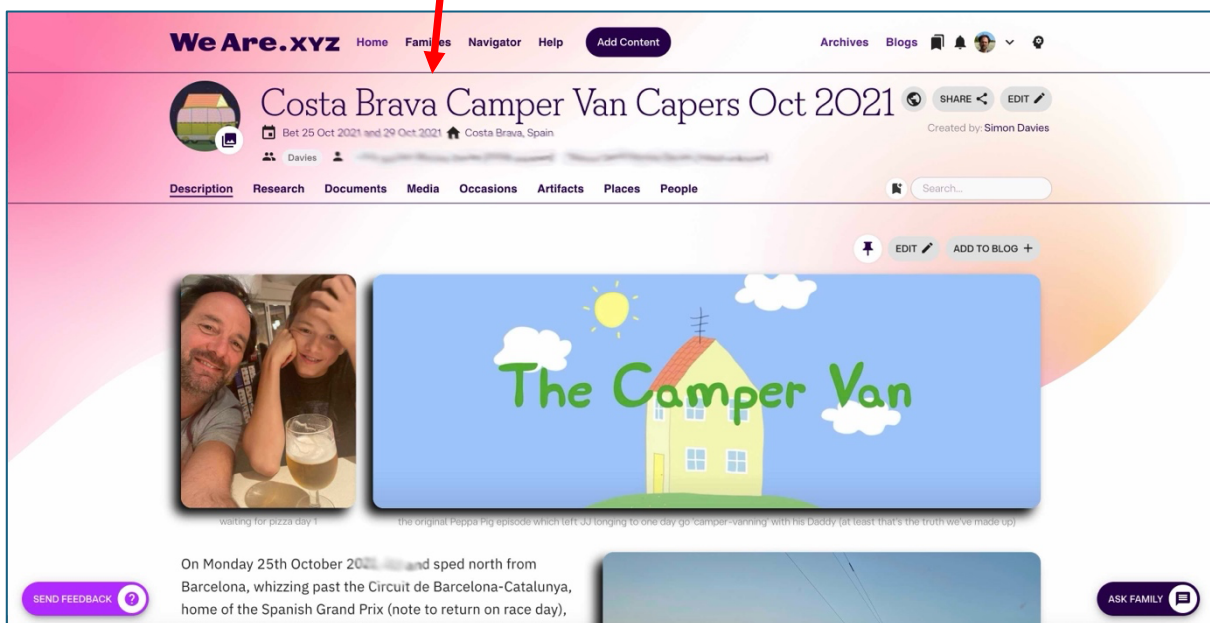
WeAre.xyz Home Fam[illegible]es Navigator Help Add Content Archives Blogs

Costa Brava Camper Van Capers Oct 2021

SHARE EDIT

Bet 25 Oct 2021 and 29 Oct 2021 Costa Brava, Spain

Created by: Simon Davies

Davies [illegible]

Description Research Documents Media Occasions Artifacts Places People

Search...

EDIT ADD TO BLOG +

The Camper Van

waiting for pizza day 1

the original Peppa Pig episode which left JJ longing to one day go 'camper-vanning' with his Daddy (at least that's the truth we've made up)

On Monday 25th October 20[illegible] and sped north from Barcelona, whizzing past the Circuit de Barcelona-Catalunya, home of the Spanish Grand Prix (note to return on race day),

SEND FEEDBACK

ASK FAMILY